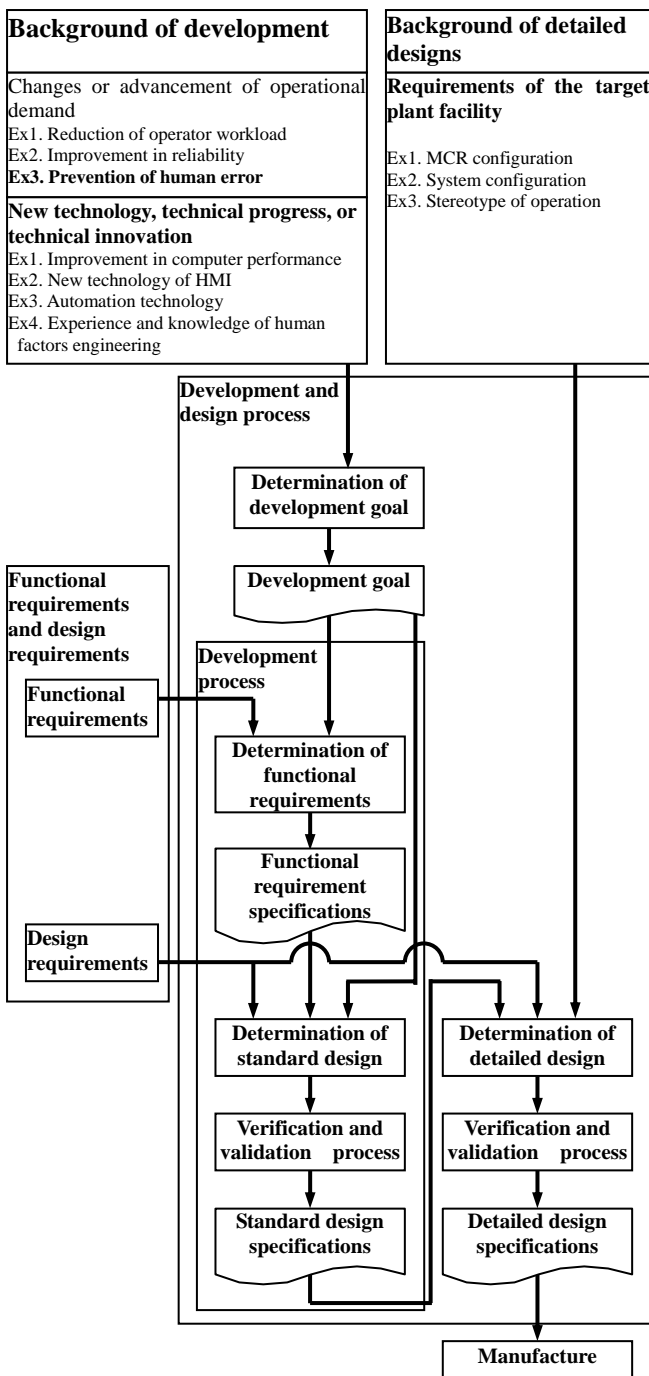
Background of development

Changes or advancement of operational demand
Ex1. Reduction of operator workload
Ex2. Improvement in reliability
Ex3. Prevention of human error

New technology, technical progress, or technical innovation
Ex1. Improvement in computer performance
Ex2. New technology of HMI
Ex3. Automation technology
Ex4. Experience and knowledge of human factors engineering

Background of detailed designs

Requirements of the target plant facility

Ex1. MCR configuration
Ex2. System configuration
Ex3. Stereotype of operation

Development and design process

Determination of development goal

Development goal

Functional requirements and design requirements

Functional requirements

Development process

Determination of functional requirements

Functional requirement specifications

Design requirements

Determination of standard design

Verification and validation process

Standard design specifications

Determination of detailed design

Verification and validation process

Detailed design specifications

Manufacture